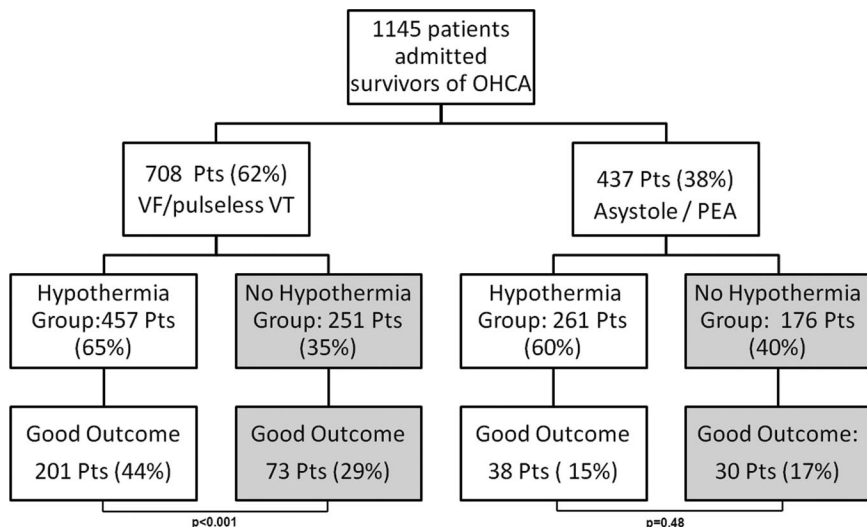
1145 patients admitted survivors of OHCA

708 Pts (62%) VF/pulseless VT

437 Pts (38%) Asystole / PEA

Hypothermia Group:457 Pts (65%)

No Hypothermia Group: 251 Pts (35%)

Hypothermia Group: 261 Pts (60%)

No Hypothermia Group: 176 Pts (40%)

Good Outcome 201 Pts (44%)

Good Outcome 73 Pts (29%)

Good Outcome 38 Pts ( 15%)

Good Outcome: 30 Pts (17%)

p<0.001

p=0.48